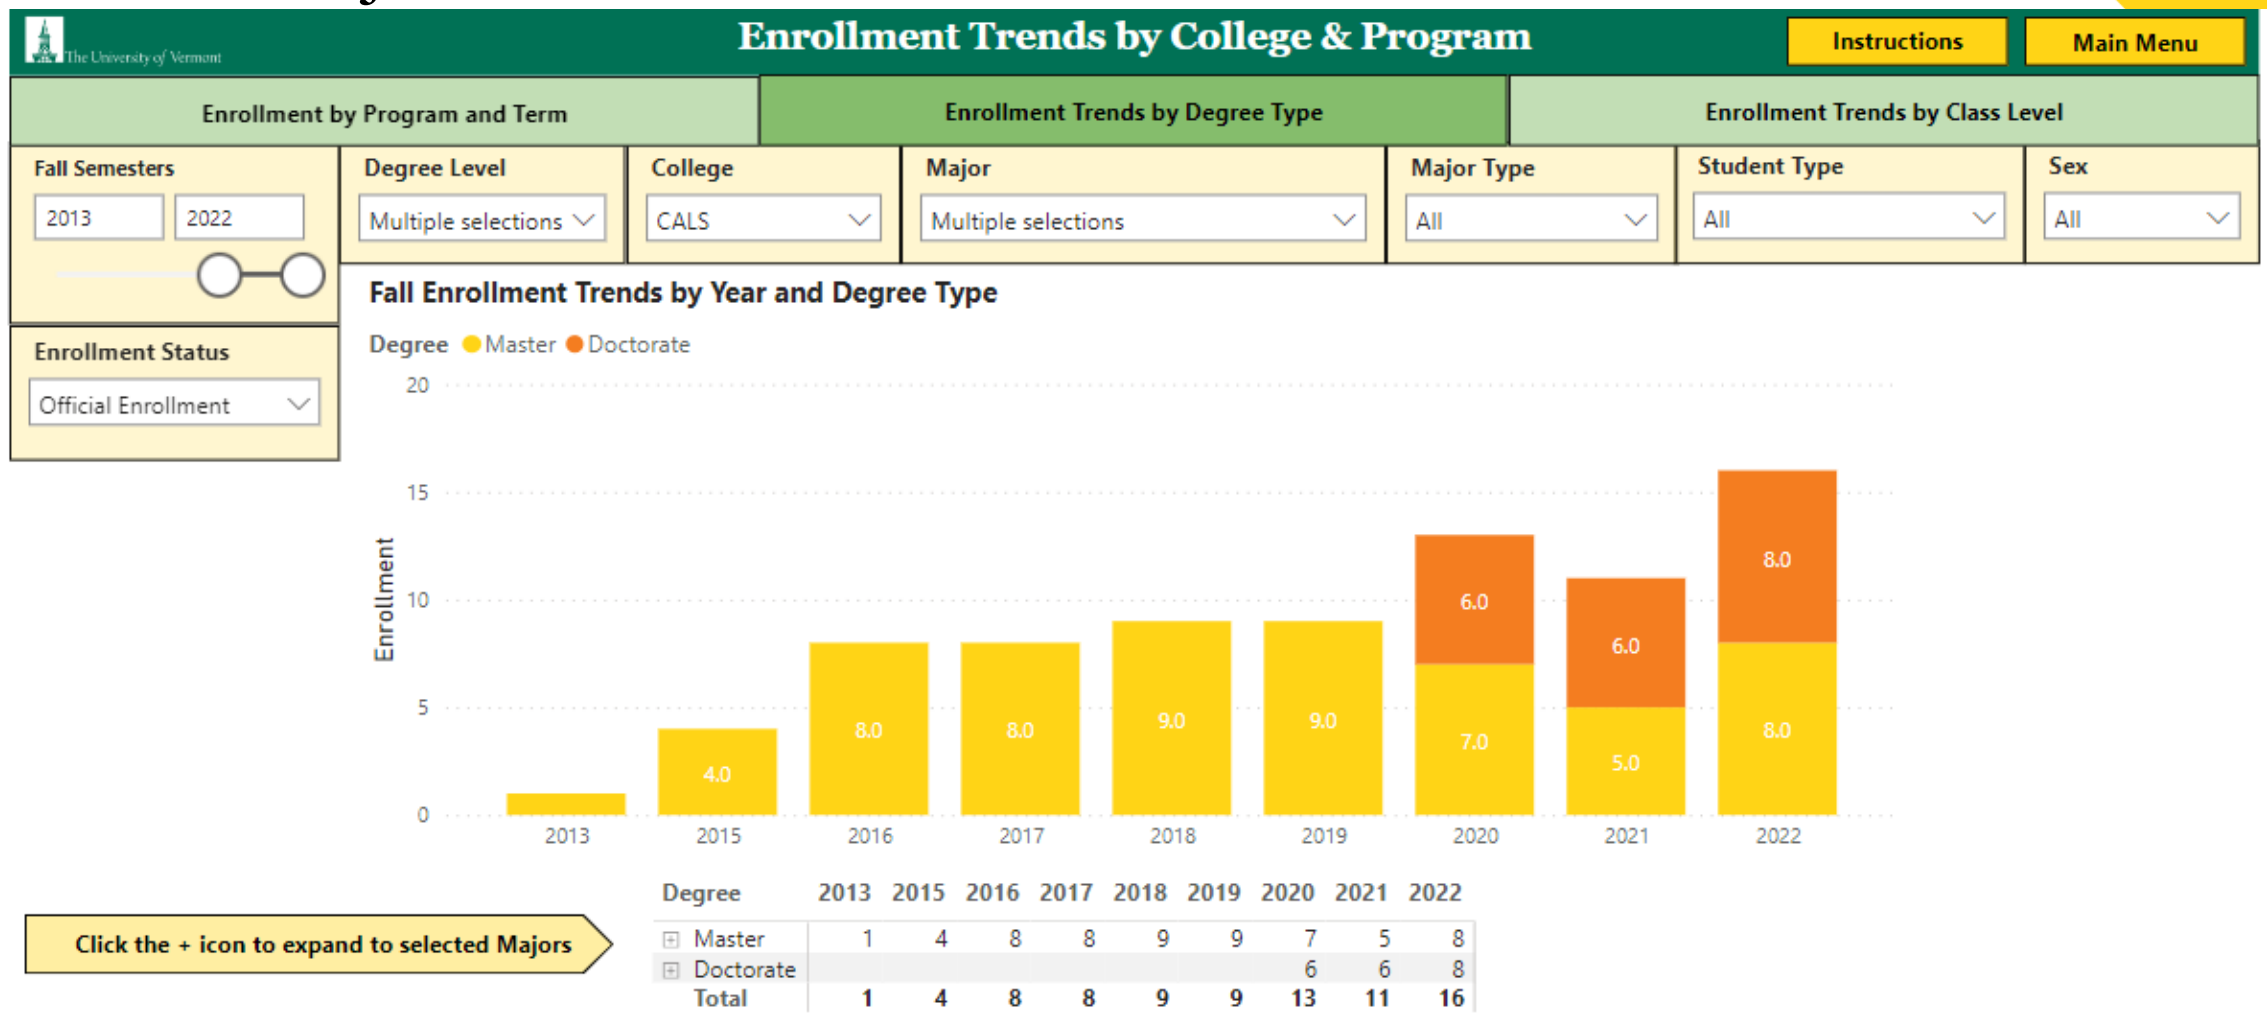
The University of Vermont

Enrollment Trends by College & Program

Instructions

Main Menu

Enrollment by Program and Term

Enrollment Trends by Degree Type

Enrollment Trends by Class Level

Fall Semesters

2013

2022

Degree Level

Multiple selections

College

CALS

Major

Multiple selections

Major Type

All

Student Type

All

Sex

All

Enrollment Status

Official Enrollment

Fall Enrollment Trends by Year and Degree Type

Degree Master Doctorate

Enrollment

20
15
10
5
0

4.0
8.0
8.0
9.0
9.0
7.0
6.0
5.0
6.0
8.0
8.0

2013 2015 2016 2017 2018 2019 2020 2021 2022

Click the + icon to expand to selected Majors

| Degree | 2013 | 2015 | 2016 | 2017 | 2018 | 2019 | 2020 | 2021 | 2022 |
|---|---|---|---|---|---|---|---|---|---|
| ⊞ Master | 1 | 4 | 8 | 8 | 9 | 9 | 7 | 5 | 8 |
| ⊞ Doctorate | | | | | | | 6 | 6 | 8 |
| Total | 1 | 4 | 8 | 8 | 9 | 9 | 13 | 11 | 16 |